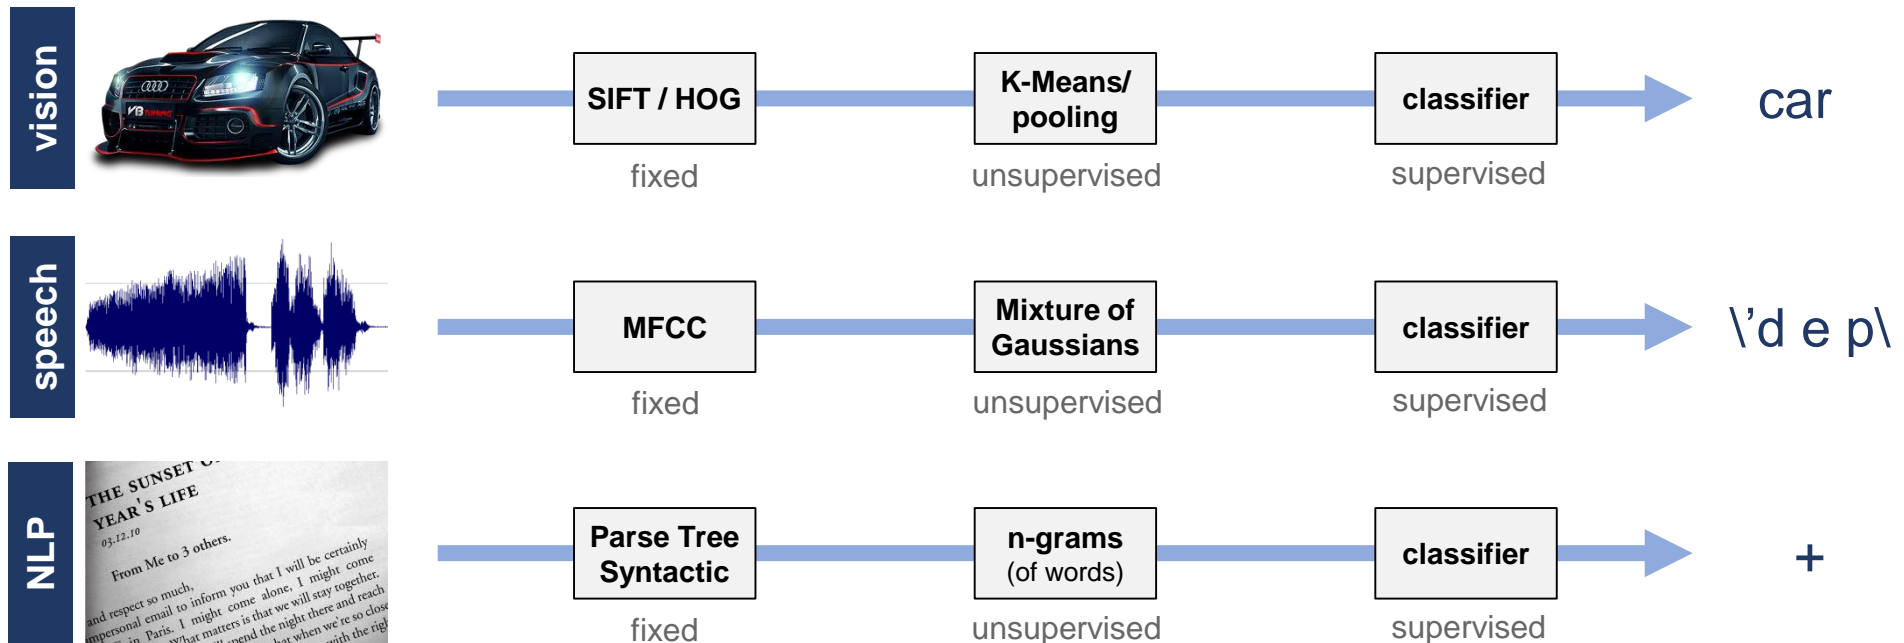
vision

SIFT / HOG
fixed

K-Means/ pooling
unsupervised

classifier
supervised

car

speech

MFCC
fixed

Mixture of Gaussians
unsupervised

classifier
supervised

\'d e p\

NLP

THE SUNSET O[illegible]
YEAR'S LIFE
03.12.10
From Me to 3 others.
and respect so much, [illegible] I will be certainly
impersonal email to inform you that I might come
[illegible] in Paris. I might come alone, I will stay together.
What matters is that we will stay there and reach
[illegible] spend the night there and we're so close
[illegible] that when we're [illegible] with the righ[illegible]

Parse Tree Syntactic
fixed

n-grams (of words)
unsupervised

classifier
supervised

+